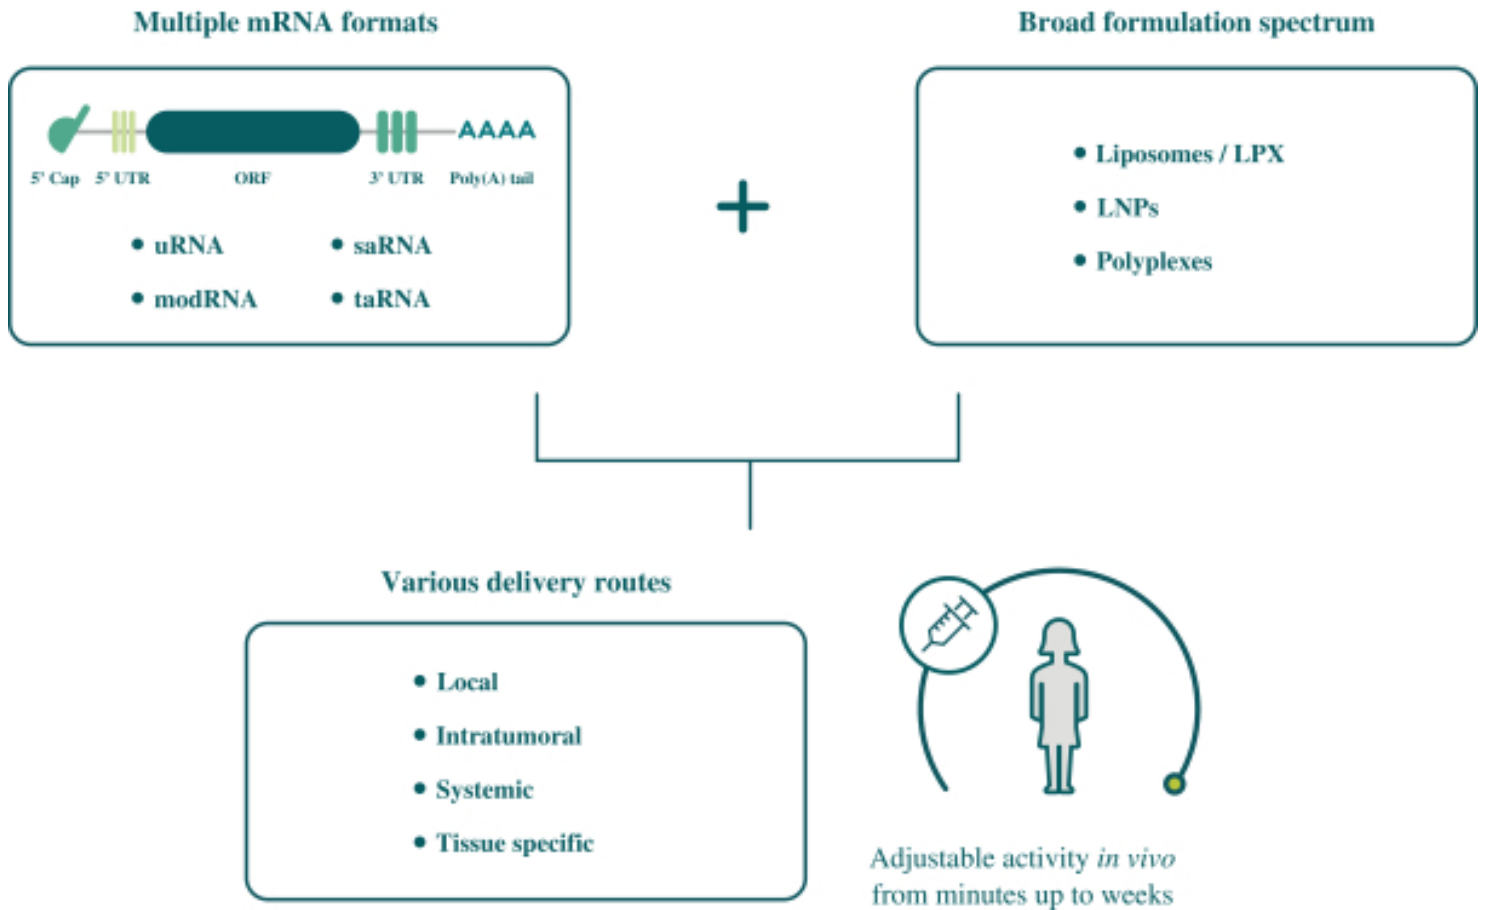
Multiple mRNA formats

AAAA

5' Cap 5' UTR ORF 3' UTR Poly(A) tail

• uRNA
• saRNA
• modRNA
• taRNA

+

Broad formulation spectrum

• Liposomes / LPX
• LNPs
• Polyplexes

Various delivery routes

• Local
• Intratumoral
• Systemic
• Tissue specific

Adjustable activity *in vivo* from minutes up to weeks